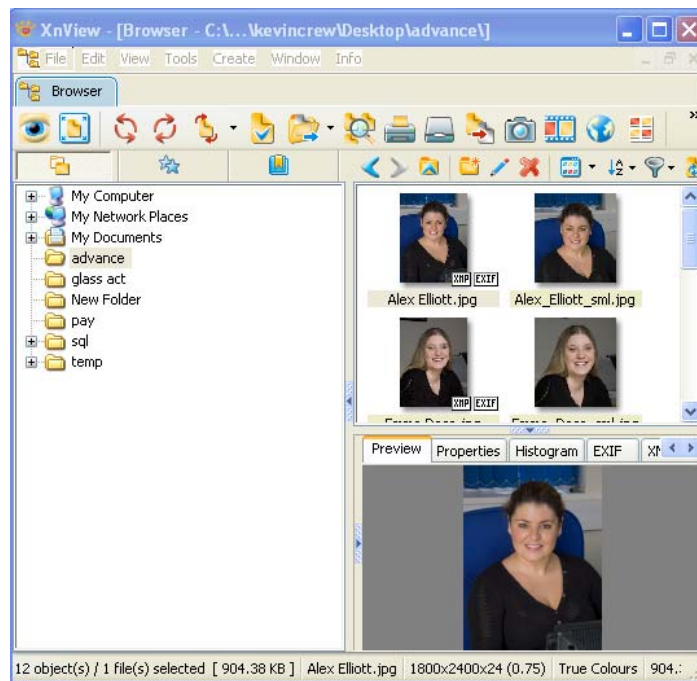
XnView - [Browser - C:\...\kevincrew\Desktop\advance\]

File Edit View Tools Create Window Info

Browser

My Computer
My Network Places
My Documents
advance
glass act
New Folder
pay
sql
temp

XMP EXIF
Alex Elliott.jpg
Alex_Elliott_sml.jpg
XMP EXIF
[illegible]
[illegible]

Preview Properties Histogram EXIF XM

12 object(s) / 1 file(s) selected [ 904.38 KB ] Alex Elliott.jpg 1800x2400x24 (0.75) True Colours 904.: